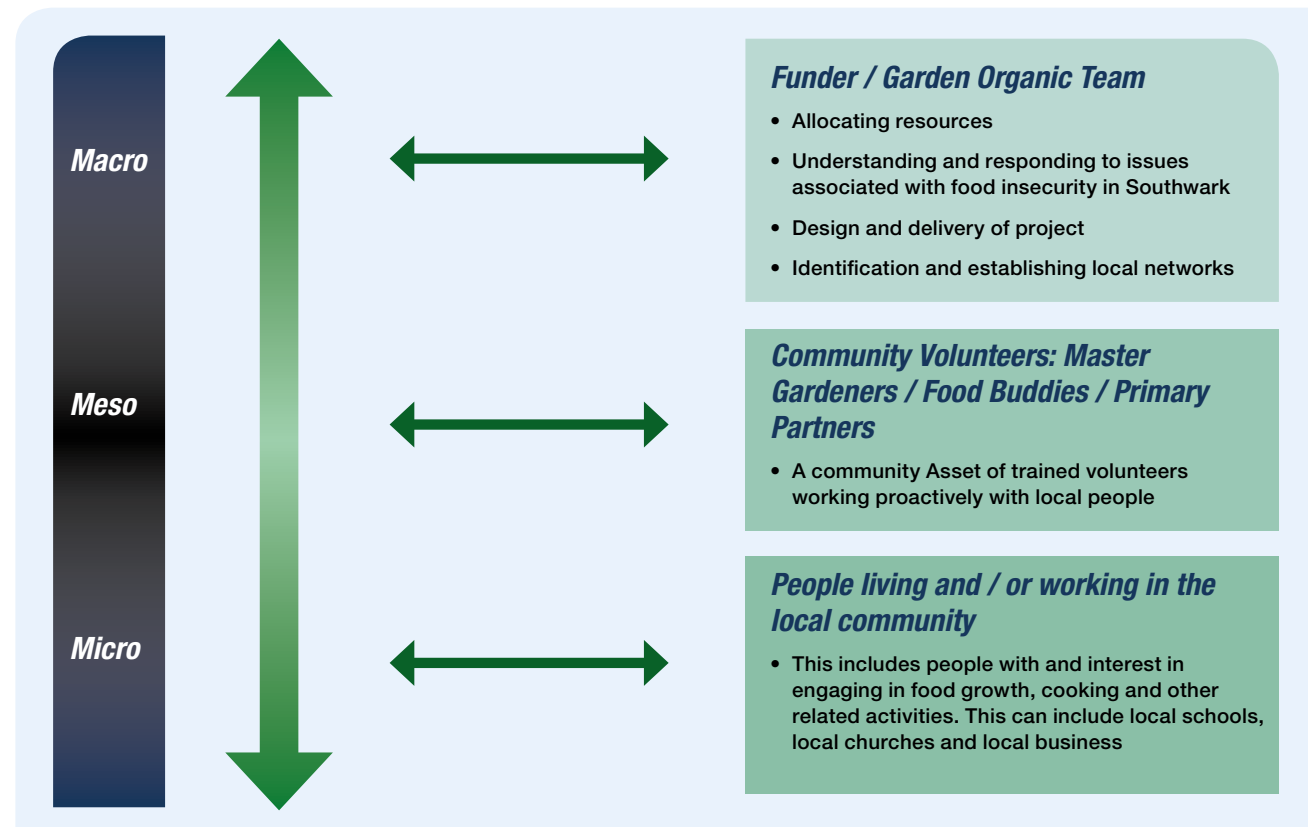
Macro

Meso

Micro

Funder / Garden Organic Team

• Allocating resources

• Understanding and responding to issues associated with food insecurity in Southwark

• Design and delivery of project

• Identification and establishing local networks

Community Volunteers: Master Gardeners / Food Buddies / Primary Partners

• A community Asset of trained volunteers working proactively with local people

People living and / or working in the local community

• This includes people with and interest in engaging in food growth, cooking and other related activities. This can include local schools, local churches and local business